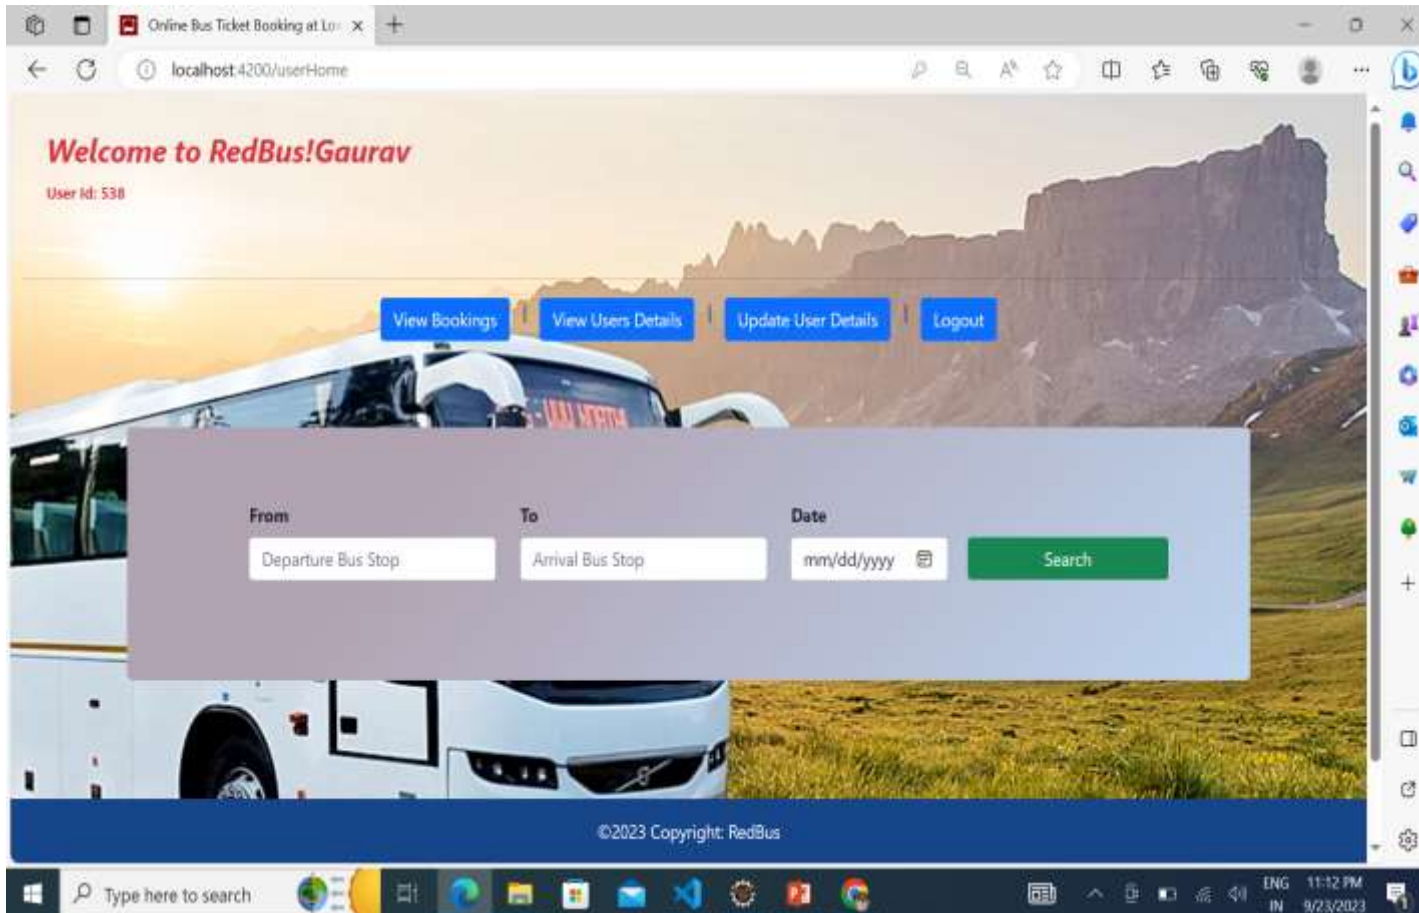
Online Bus Ticket Booking at Lo

localhost:4200/userHome

Welcome to RedBus!Gaurav

User Id: 538

View Bookings | View Users Details | Update User Details | Logout

From

Departure Bus Stop

To

Arrival Bus Stop

Date

mm/dd/yyyy

Search

©2023 Copyright: RedBus

Type here to search

ENG IN

11:12 PM 9/23/2023